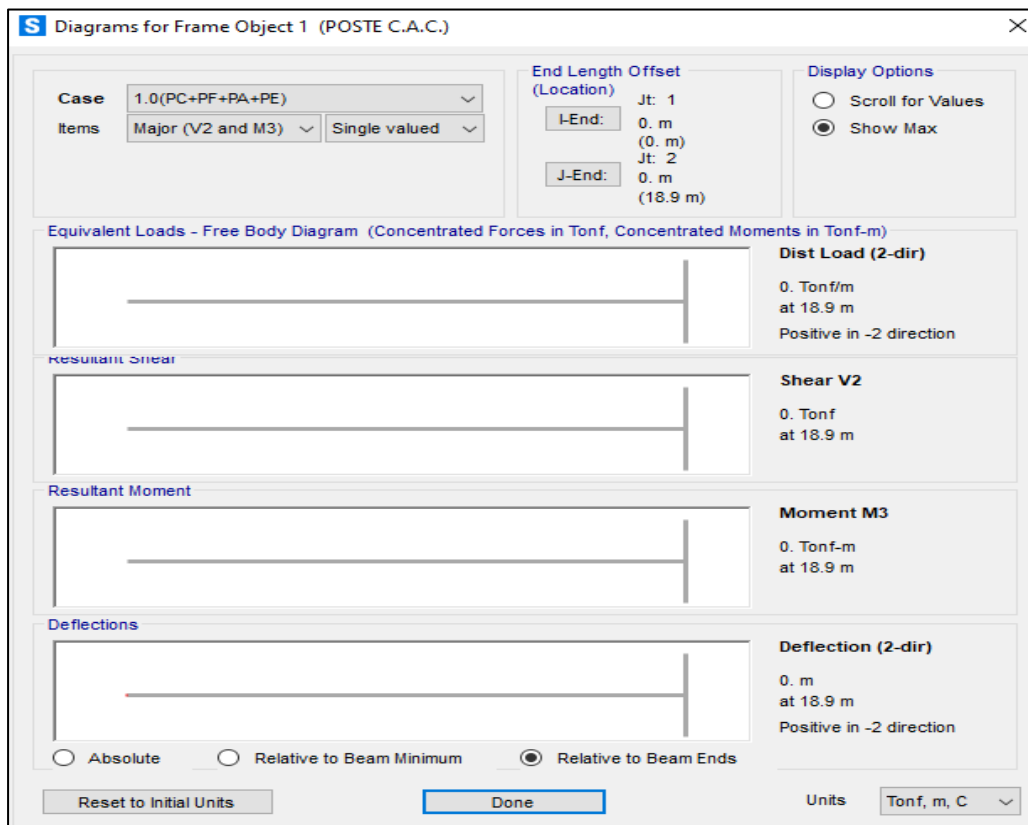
S Diagrams for Frame Object 1 (POSTE C.A.C.)

Case 1.0(PC+PF+PA+PE)
Items Major (V2 and M3) Single valued

End Length Offset (Location)
I-End: Jt: 1 0. m (0. m)
J-End: Jt: 2 0. m (18.9 m)

Display Options
Scroll for Values
Show Max

Equivalent Loads - Free Body Diagram (Concentrated Forces in Tonf, Concentrated Moments in Tonf-m)

Dist Load (2-dir)
0. Tonf/m
at 18.9 m
Positive in -2 direction

Resultant Shear

Shear V2
0. Tonf
at 18.9 m

Resultant Moment

Moment M3
0. Tonf-m
at 18.9 m

Deflections

Deflection (2-dir)
0. m
at 18.9 m
Positive in -2 direction

Absolute
Relative to Beam Minimum
Relative to Beam Ends

Reset to Initial Units
Done
Units Tonf, m, C